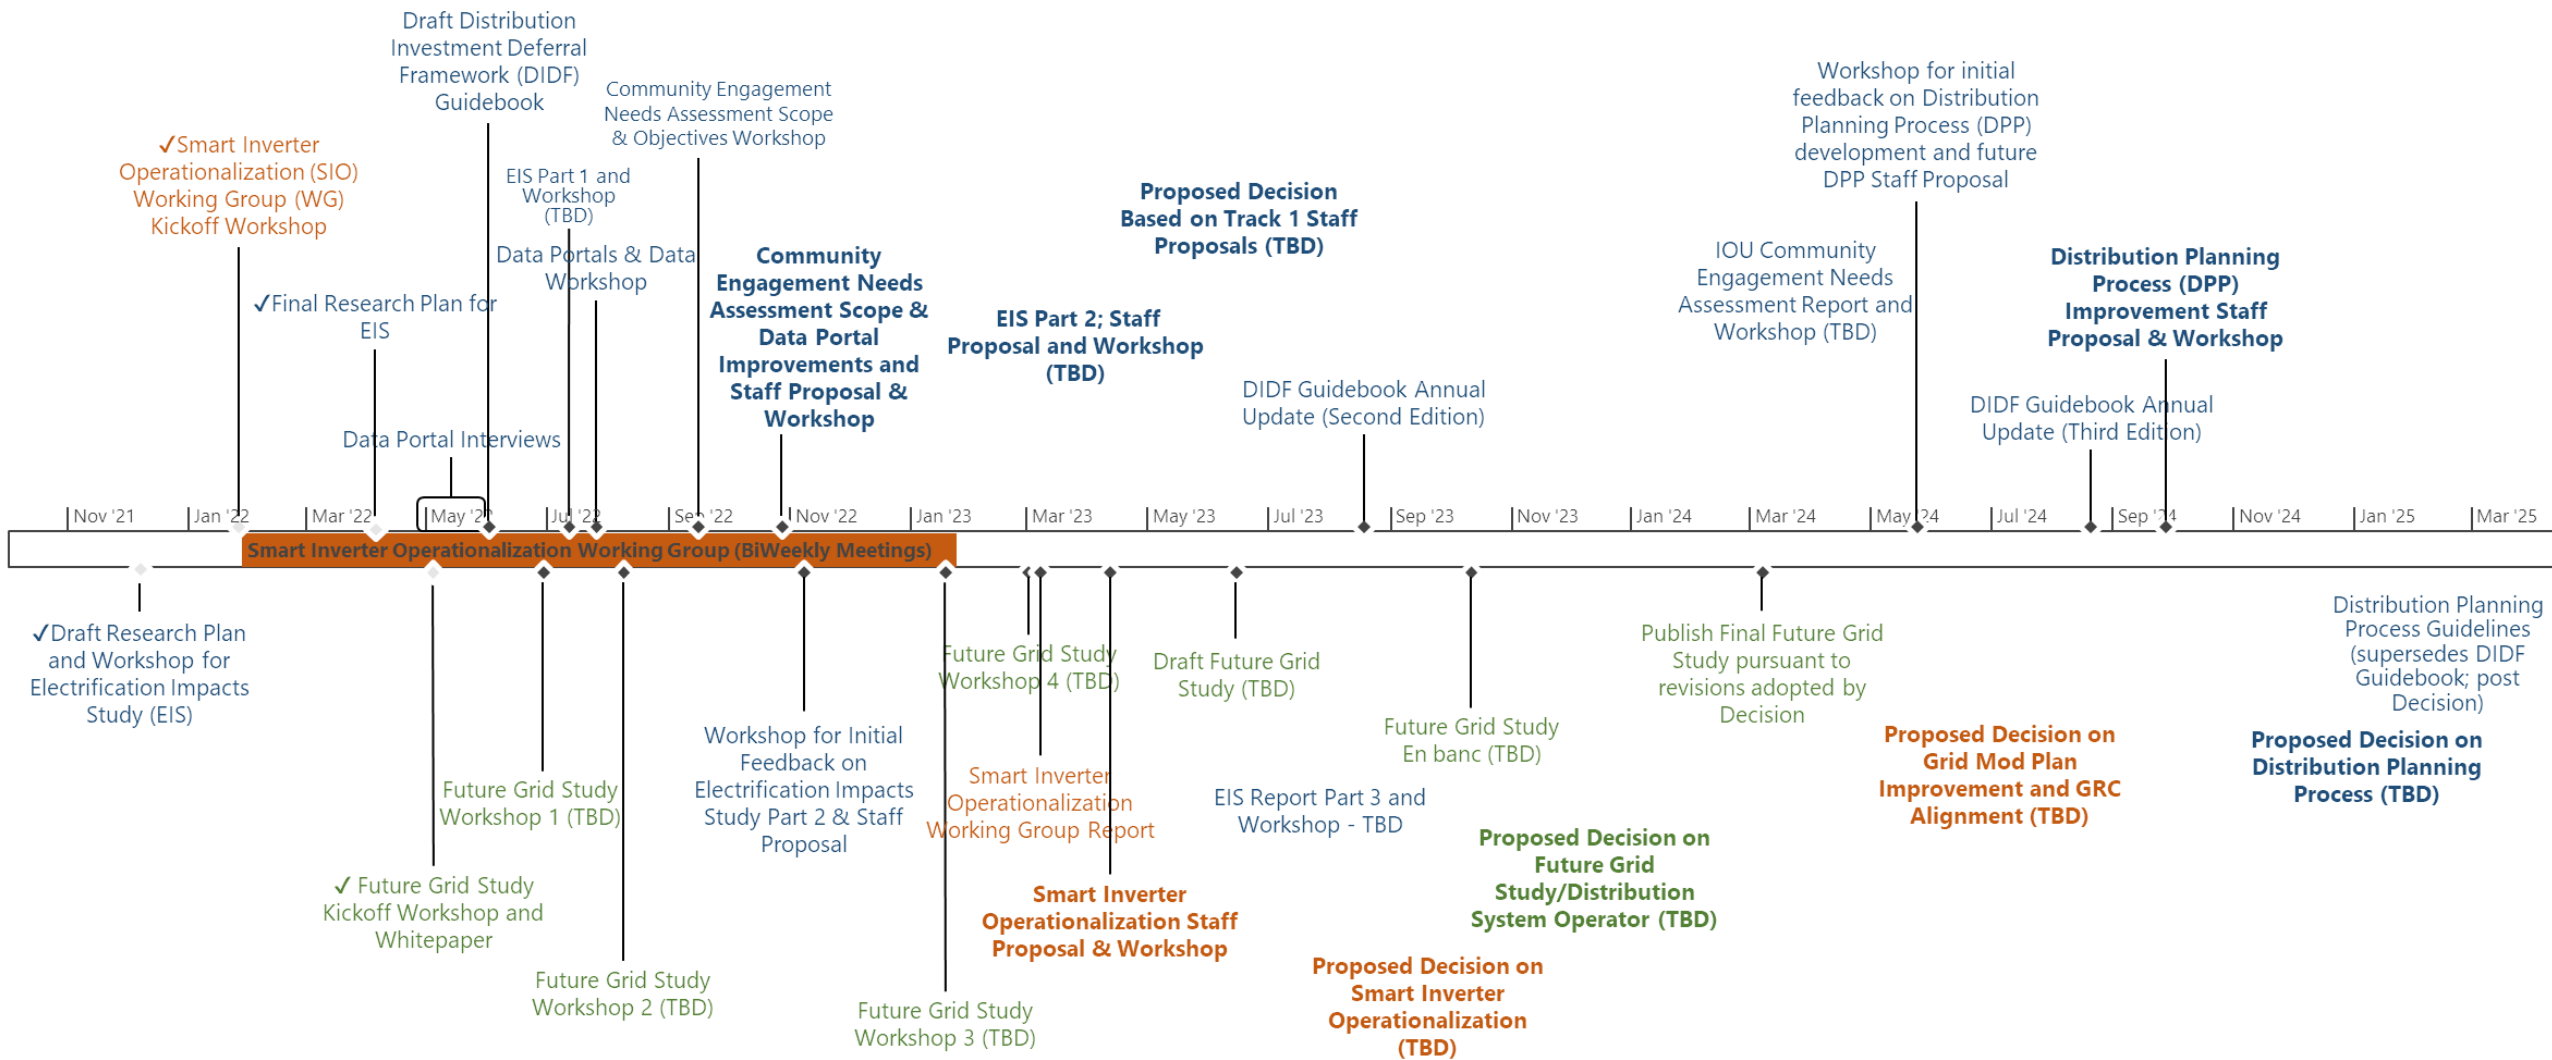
Draft Distribution Investment Deferral Framework (DIDF) Guidebook

Community Engagement Needs Assessment Scope & Objectives Workshop

✓Smart Inverter Operationalization (SIO) Working Group (WG) Kickoff Workshop

EIS Part 1 and Workshop (TBD)

Data Portals & Data Workshop

✓Final Research Plan for EIS

Data Portal Interviews

Community Engagement Needs Assessment Scope & Data Portal Improvements and Staff Proposal & Workshop

Proposed Decision Based on Track 1 Staff Proposals (TBD)

EIS Part 2; Staff Proposal and Workshop (TBD)

DIDF Guidebook Annual Update (Second Edition)

Workshop for initial feedback on Distribution Planning Process (DPP) development and future DPP Staff Proposal

IOU Community Engagement Needs Assessment Report and Workshop (TBD)

Distribution Planning Process (DPP) Improvement Staff Proposal & Workshop

DIDF Guidebook Annual Update (Third Edition)

Nov '21 | Jan '22 | Mar '22 | May '22 | Jul '22 | Sep '22 | Nov '22 | Jan '23 | Mar '23 | May '23 | Jul '23 | Sep '23 | Nov '23 | Jan '24 | Mar '24 | May '24 | Jul '24 | Sep '24 | Nov '24 | Jan '25 | Mar '25

Smart Inverter Operationalization Working Group (BiWeekly Meetings)

✓Draft Research Plan and Workshop for Electrification Impacts Study (EIS)

Future Grid Study Workshop 1 (TBD)

✓ Future Grid Study Kickoff Workshop and Whitepaper

Future Grid Study Workshop 2 (TBD)

Workshop for Initial Feedback on Electrification Impacts Study Part 2 & Staff Proposal

Future Grid Study Workshop 4 (TBD)

Smart Inverter Operationalization Working Group Report

Future Grid Study Workshop 3 (TBD)

Draft Future Grid Study (TBD)

Smart Inverter Operationalization Staff Proposal & Workshop

EIS Report Part 3 and Workshop - TBD

Future Grid Study En banc (TBD)

Proposed Decision on Smart Inverter Operationalization (TBD)

Proposed Decision on Future Grid Study/Distribution System Operator (TBD)

Publish Final Future Grid Study pursuant to revisions adopted by Decision

Proposed Decision on Grid Mod Plan Improvement and GRC Alignment (TBD)

Distribution Planning Process Guidelines (supersedes DIDF Guidebook; post Decision)

Proposed Decision on Distribution Planning Process (TBD)